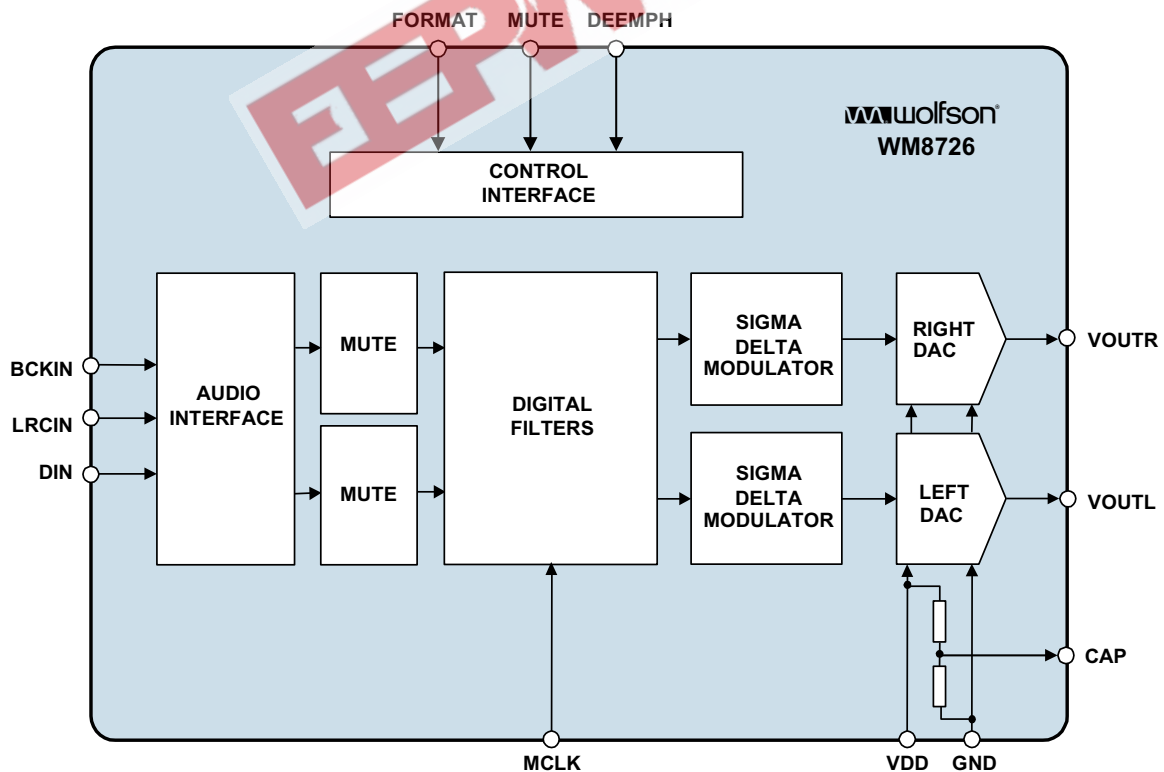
FORMAT MUTE DEEMPH

wolfson
WM8726

CONTROL INTERFACE

BCKIN
LRCIN
DIN

AUDIO INTERFACE

MUTE

MUTE

DIGITAL FILTERS

SIGMA DELTA MODULATOR

SIGMA DELTA MODULATOR

RIGHT DAC

LEFT DAC

VOUTR

VOUTL

CAP

MCLK

VDD GND